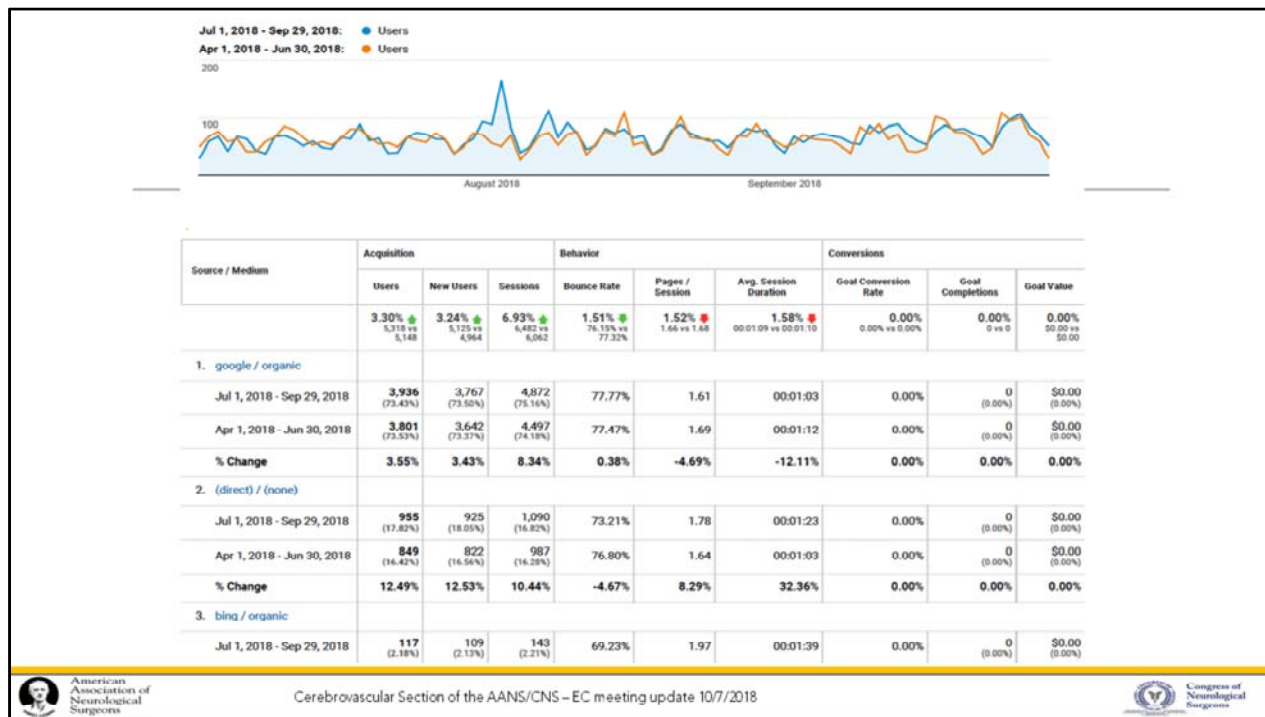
Jul 1, 2018 - Sep 29, 2018: Users
Apr 1, 2018 - Jun 30, 2018: Users

200

100

August 2018

September 2018

| Source / Medium | Acquisition: Users | New Users | Sessions | Behavior: Bounce Rate | Pages / Session | Avg. Session Duration | Conversions: Goal Conversion Rate | Goal Completions | Goal Value |
|---|---|---|---|---|---|---|---|---|---|
| | 3.30% 5,318 vs 5,148 | 3.24% 5,125 vs 4,964 | 6.93% 6,482 vs 6,062 | 1.51% 76.15% vs 77.32% | 1.52% 1.66 vs 1.68 | 1.58% 00:01:09 vs 00:01:10 | 0.00% 0.00% vs 0.00% | 0.00% 0 vs 0 | 0.00% \$0.00 vs \$0.00 |
| 1. google / organic | | | | | | | | | |
| Jul 1, 2018 - Sep 29, 2018 | 3,936 (73.43%) | 3,767 (73.50%) | 4,872 (75.16%) | 77.77% | 1.61 | 00:01:03 | 0.00% | 0 (0.00%) | \$0.00 (0.00%) |
| Apr 1, 2018 - Jun 30, 2018 | 3,801 (73.53%) | 3,642 (73.37%) | 4,497 (74.18%) | 77.47% | 1.69 | 00:01:12 | 0.00% | 0 (0.00%) | \$0.00 (0.00%) |
| % Change | 3.55% | 3.43% | 8.34% | 0.38% | -4.69% | -12.11% | 0.00% | 0.00% | 0.00% |
| 2. (direct) / (none) | | | | | | | | | |
| Jul 1, 2018 - Sep 29, 2018 | 955 (17.82%) | 925 (18.05%) | 1,090 (16.82%) | 73.21% | 1.78 | 00:01:23 | 0.00% | 0 (0.00%) | \$0.00 (0.00%) |
| Apr 1, 2018 - Jun 30, 2018 | 849 (16.42%) | 822 (16.56%) | 987 (16.28%) | 76.80% | 1.64 | 00:01:03 | 0.00% | 0 (0.00%) | \$0.00 (0.00%) |
| % Change | 12.49% | 12.53% | 10.44% | -4.67% | 8.29% | 32.36% | 0.00% | 0.00% | 0.00% |
| 3. bing / organic | | | | | | | | | |
| Jul 1, 2018 - Sep 29, 2018 | 117 (2.18%) | 109 (2.13%) | 143 (2.21%) | 69.23% | 1.97 | 00:01:39 | 0.00% | 0 (0.00%) | \$0.00 (0.00%) |

American Association of Neurological Surgeons

Cerebrovascular Section of the AANS/CNS – EC meeting update 10/7/2018

Congress of Neurological Surgeons